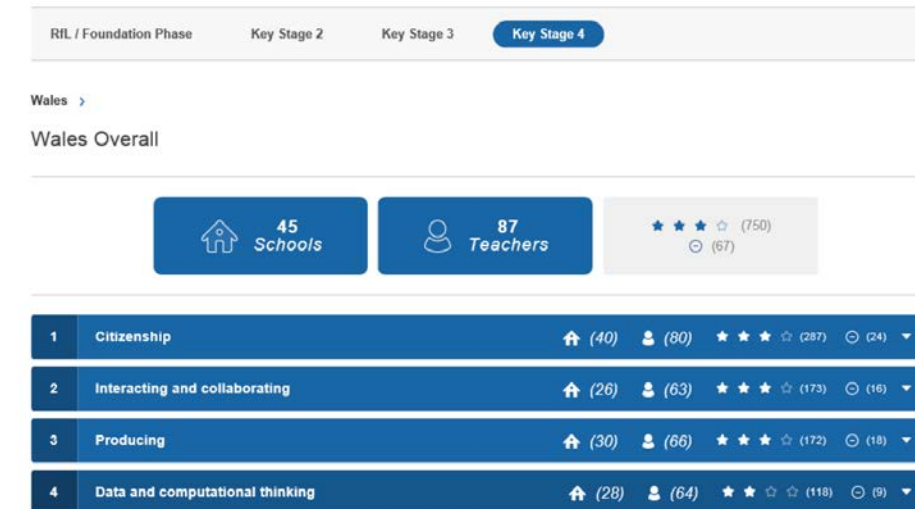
RfL / Foundation Phase Key Stage 2 Key Stage 3 Key Stage 4

Wales >

Wales Overall

45 Schools

87 Teachers

★★★☆ (750)
⊝ (67)

| | | | | | |
|---|---|---|---|---|---|
| 1 | Citizenship | (40) | (80) | ★★★☆ (287) | ⊝ (24) |
| 2 | Interacting and collaborating | (26) | (63) | ★★★☆ (173) | ⊝ (16) |
| 3 | Producing | (30) | (66) | ★★★☆ (172) | ⊝ (18) |
| 4 | Data and computational thinking | (28) | (64) | ★★☆☆ (118) | ⊝ (9) |